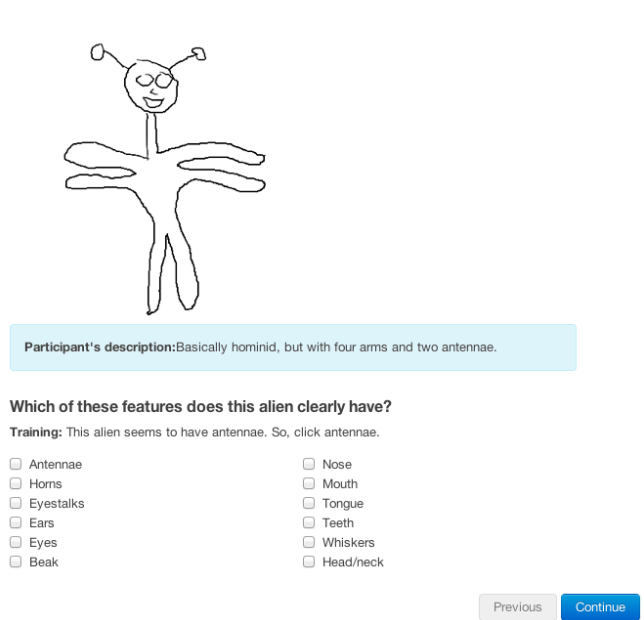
**Participant's description:**Basically hominid, but with four arms and two antennae.

**Which of these features does this alien clearly have?**

**Training:** This alien seems to have antennae. So, click antennae.

- Antennae
- Horns
- Eyestalks
- Ears
- Eyes
- Beak

- Nose
- Mouth
- Tongue
- Teeth
- Whiskers
- Head/neck

Previous Continue